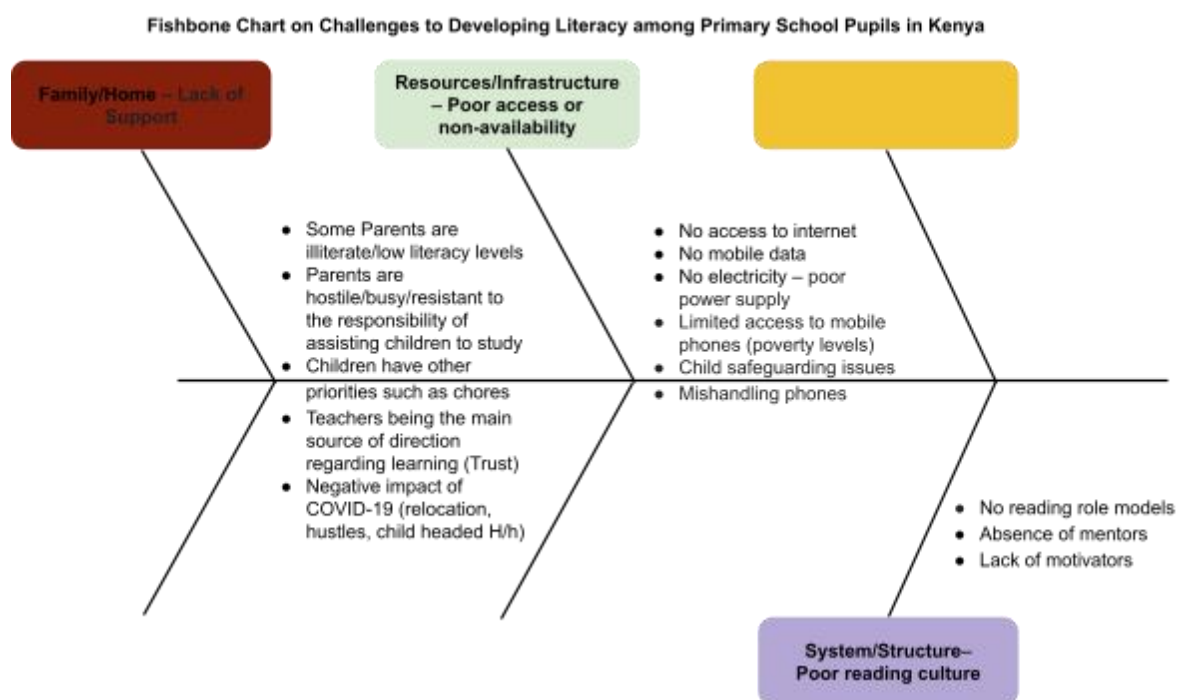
Fishbone Chart on Challenges to Developing Literacy among Primary School Pupils in Kenya

Family/Home – Lack of Support

Resources/Infrastructure – Poor access or non-availability

- Some Parents are illiterate/low literacy levels
- Parents are hostile/busy/resistant to the responsibility of assisting children to study
- Children have other priorities such as chores
- Teachers being the main source of direction regarding learning (Trust)
- Negative impact of COVID-19 (relocation, hustles, child headed H/h)

- No access to internet
- No mobile data
- No electricity – poor power supply
- Limited access to mobile phones (poverty levels)
- Child safeguarding issues
- Mishandling phones

- No reading role models
- Absence of mentors
- Lack of motivators

System/Structure– Poor reading culture